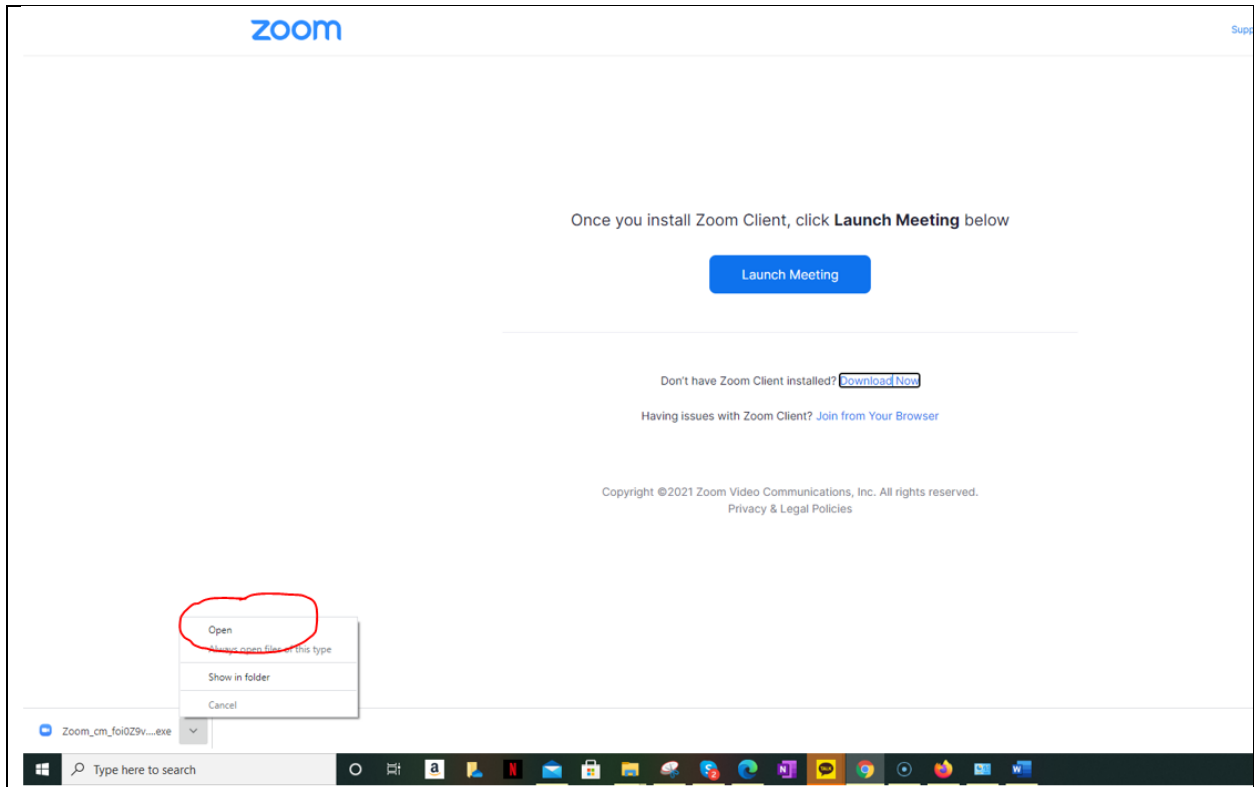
zoom

Supp

Once you install Zoom Client, click **Launch Meeting** below

Launch Meeting

Don't have Zoom Client installed? Download Now

Having issues with Zoom Client? Join from Your Browser

Copyright ©2021 Zoom Video Communications, Inc. All rights reserved.
Privacy & Legal Policies

Open
Always open files of this type
Show in folder
Cancel

Zoom_cm_foi0Z9v....exe

Type here to search